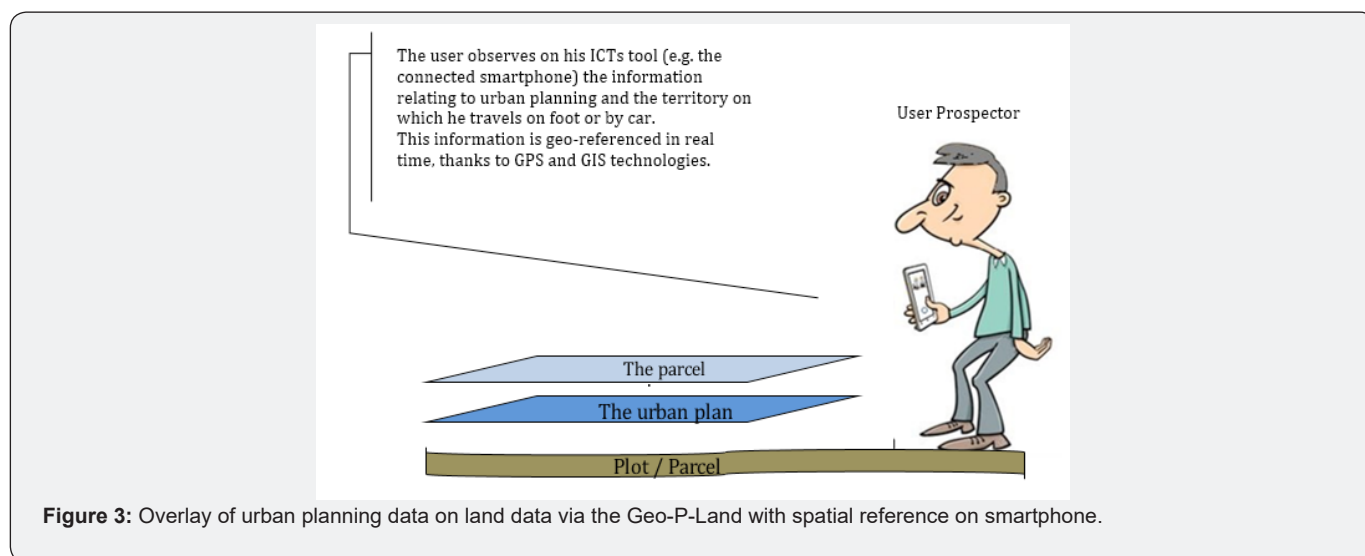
The user observes on his ICTs tool (e.g. the connected smartphone) the information relating to urban planning and the territory on which he travels on foot or by car.
This information is geo-referenced in real time, thanks to GPS and GIS technologies.

User Prospector

The parcel

The urban plan

Plot / Parcel

**Figure 3:** Overlay of urban planning data on land data via the Geo-P-Land with spatial reference on smartphone.